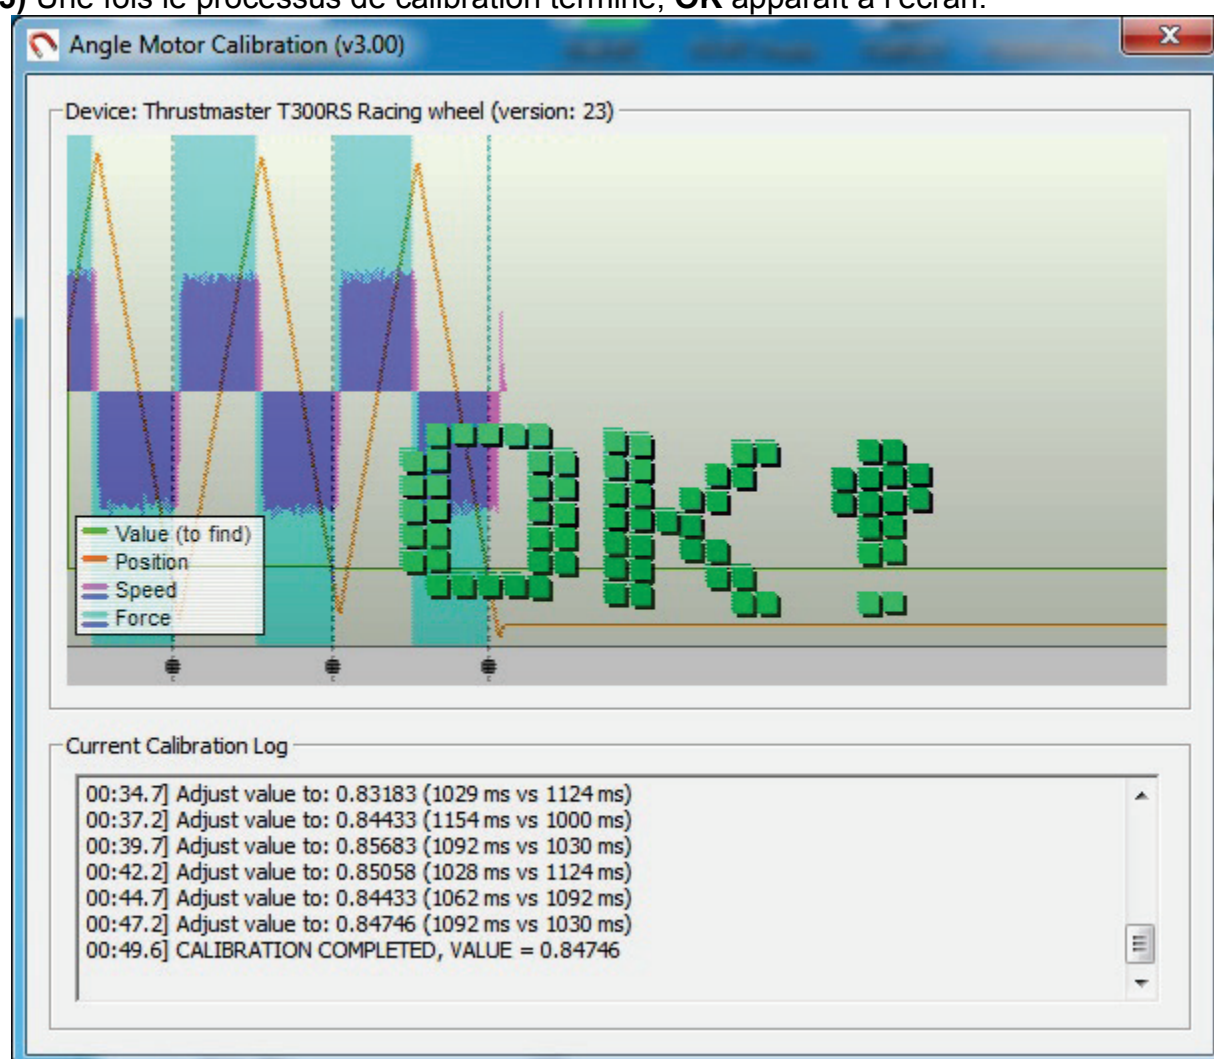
5) Une fois le processus de calibration terminé, **OK** apparaît à l'écran.

Angle Motor Calibration (v3.00)

Device: Thrustmaster T300RS Racing wheel (version: 23)

Value (to find)
Position
Speed
Force

Ok!

Current Calibration Log

00:34.7] Adjust value to: 0.83183 (1029 ms vs 1124 ms)
00:37.2] Adjust value to: 0.84433 (1154 ms vs 1000 ms)
00:39.7] Adjust value to: 0.85683 (1092 ms vs 1030 ms)
00:42.2] Adjust value to: 0.85058 (1028 ms vs 1124 ms)
00:44.7] Adjust value to: 0.84433 (1062 ms vs 1092 ms)
00:47.2] Adjust value to: 0.84746 (1092 ms vs 1030 ms)
00:49.6] CALIBRATION COMPLETED, VALUE = 0.84746